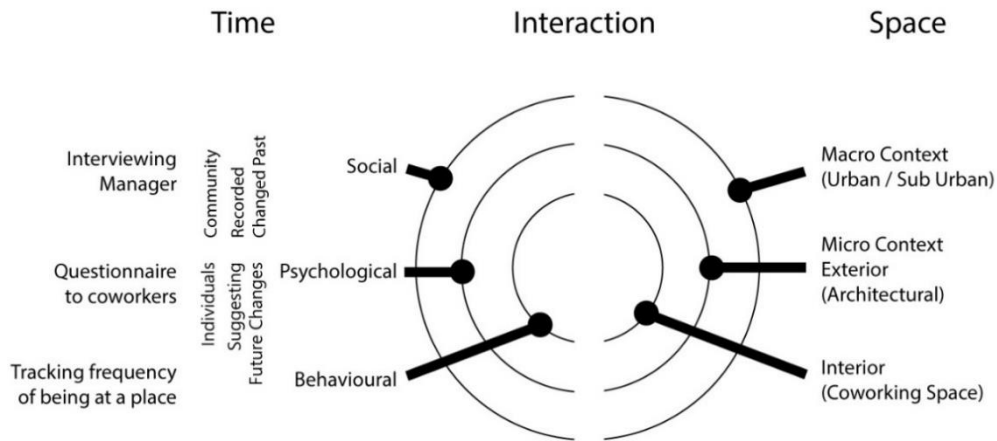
Time

Interaction

Space

Interviewing Manager

Questionnaire to coworkers

Tracking frequency of being at a place

Community

Individuals

Recorded Changed Past

Suggesting Future Changes

Social

Psychological

Behavioural

Macro Context (Urban / Sub Urban)

Micro Context Exterior (Architectural)

Interior (Coworking Space)